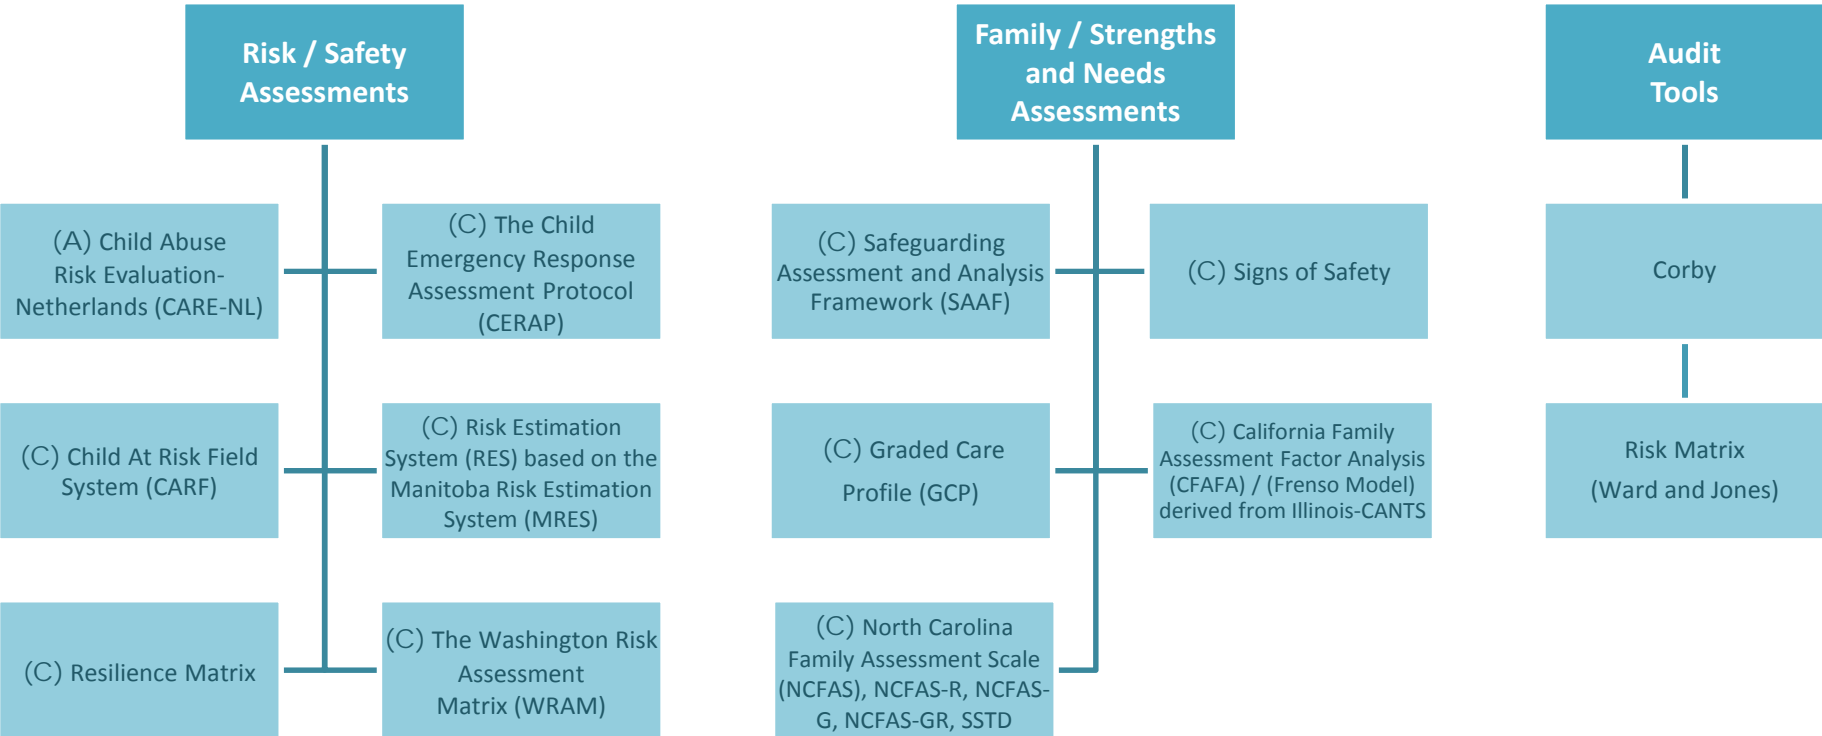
Risk / Safety Assessments

(A) Child Abuse Risk Evaluation-Netherlands (CARE-NL)

(C) The Child Emergency Response Assessment Protocol (CERAP)

(C) Child At Risk Field System (CARF)

(C) Risk Estimation System (RES) based on the Manitoba Risk Estimation System (MRES)

(C) Resilience Matrix

(C) The Washington Risk Assessment Matrix (WRAM)

Family / Strengths and Needs Assessments

(C) Safeguarding Assessment and Analysis Framework (SAAF)

(C) Signs of Safety

(C) Graded Care Profile (GCP)

(C) California Family Assessment Factor Analysis (CFAFA) / (Frenso Model) derived from Illinois-CANTS

(C) North Carolina Family Assessment Scale (NCFAS), NCFAS-R, NCFAS-G, NCFAS-GR, SSTD

Audit Tools

Corby

Risk Matrix (Ward and Jones)